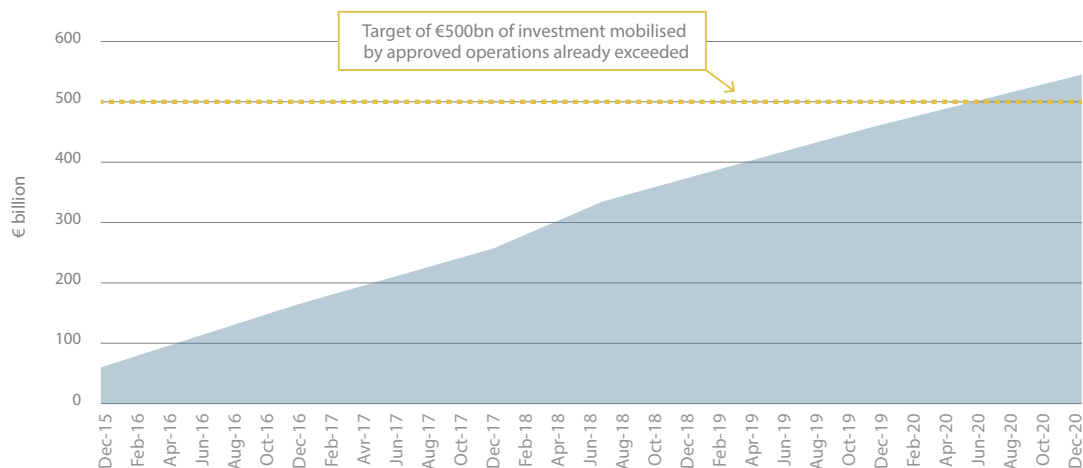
Target of €500bn of investment mobilised by approved operations already exceeded

600
500
400
300
200
100
0

€ billion

Dec-15
Feb-16
Apr-16
Jun-16
Aug-16
Oct-16
Dec-16
Feb-17
Avr-17
Jun-17
Aug-17
Oct-17
Dec-17
Feb-18
Apr-18
Jun-18
Aug-18
Oct-18
Dec-18
Feb-19
Apr-19
Jun-19
Aug-19
Oct-19
Dec-19
Feb-20
Apr-20
Jun-20
Aug-20
Oct-20
Dec-20